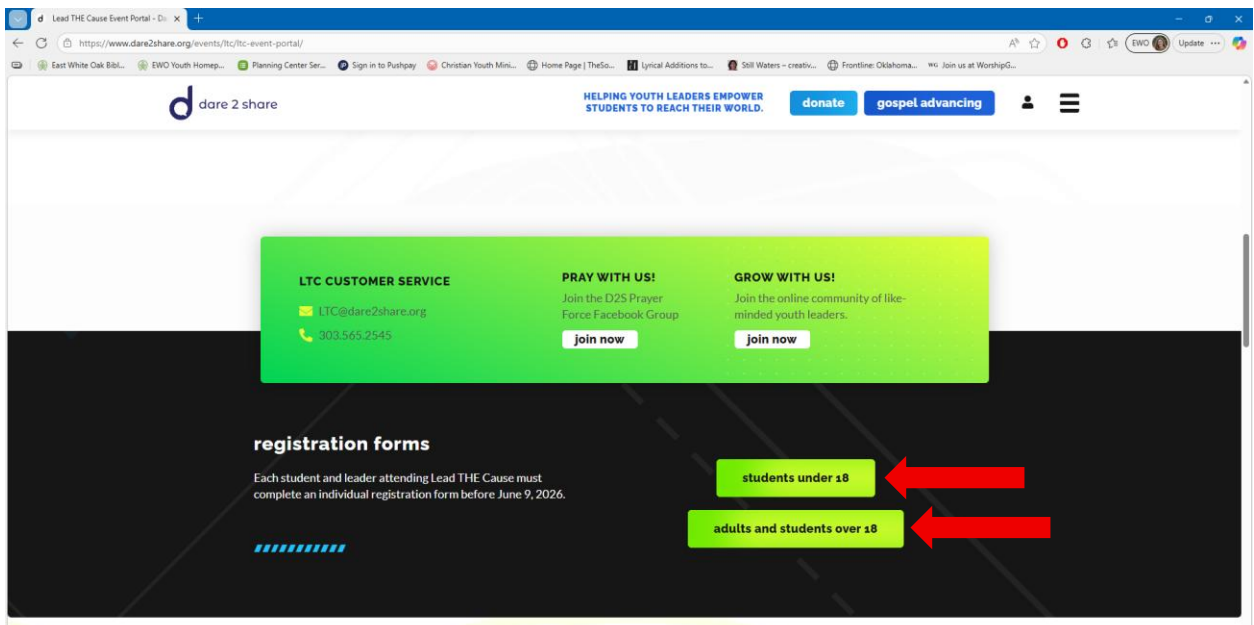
Lead THE Cause Event Portal - Da ×

https://www.dare2share.org/events/ltc/ltc-event-portal/

EWO Update

East White Oak Bibl... EWO Youth Homep... Planning Center Ser... Sign in to Pushpay Christian Youth Mini... Home Page | TheSo... Lyrical Additions to... Still Waters – creativ... Frontline: Oklahoma... Join us at WorshipG...

dare 2 share

HELPING YOUTH LEADERS EMPOWER STUDENTS TO REACH THEIR WORLD.

donate

gospel advancing

LTC CUSTOMER SERVICE

LTC@dare2share.org

303.565.2545

PRAY WITH US!

Join the D2S Prayer Force Facebook Group

join now

GROW WITH US!

Join the online community of like-minded youth leaders.

join now

registration forms

Each student and leader attending Lead THE Cause must complete an individual registration form before June 9, 2026.

students under 18

adults and students over 18